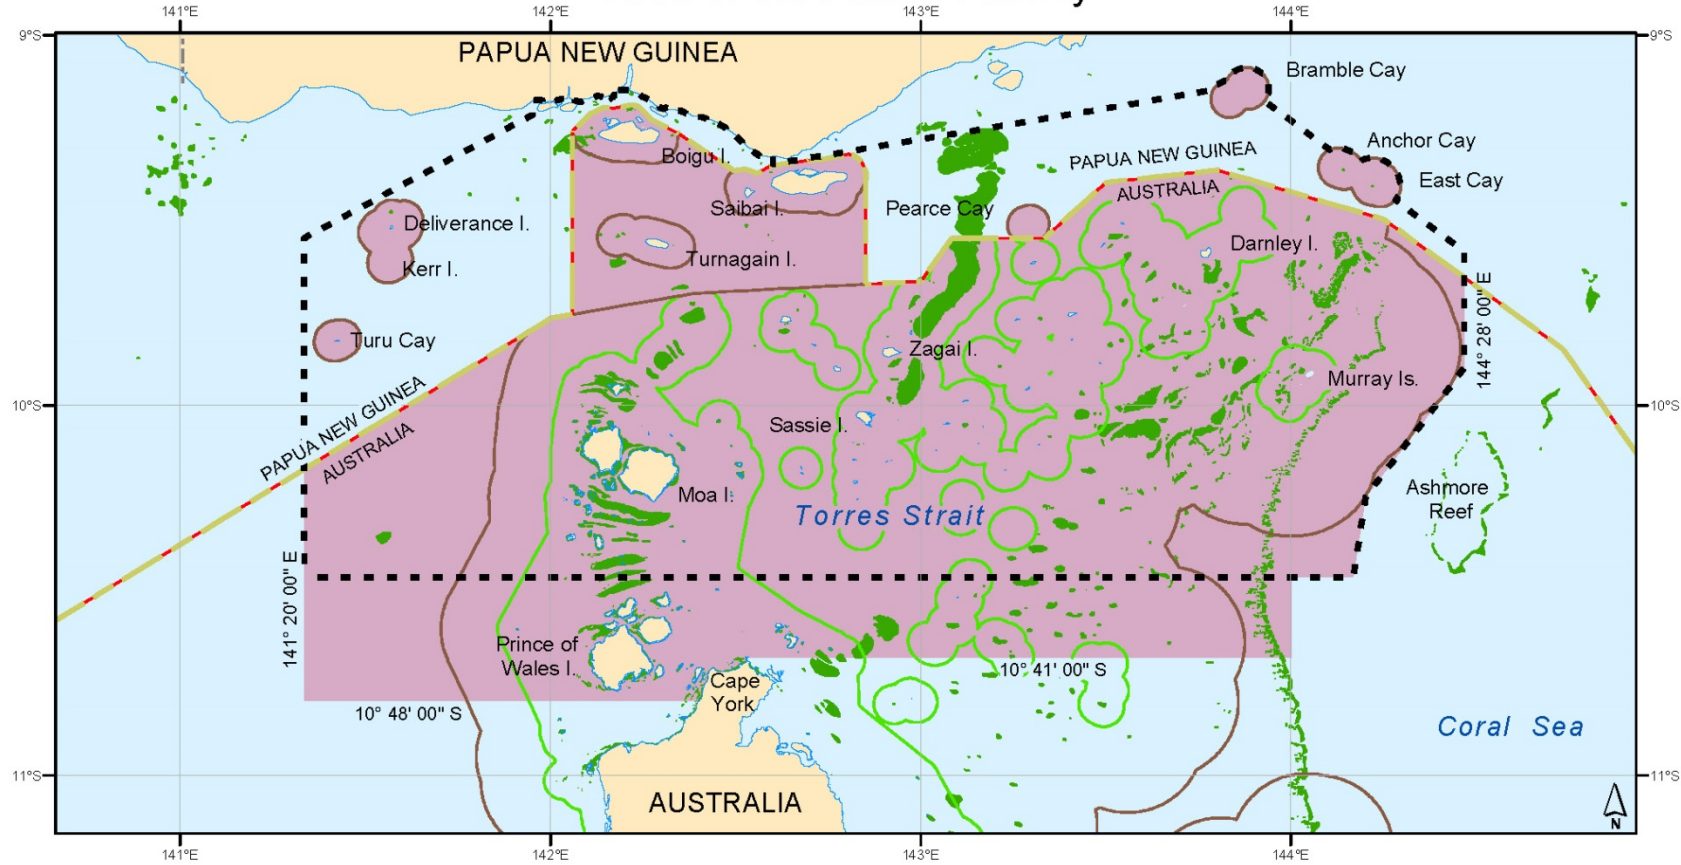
141°E
142°E
143°E
144°E
9°S
9°S
PAPUA NEW GUINEA
Bramble Cay
Anchor Cay
East Cay
Boigu I.
Saibai I.
Pearce Cay
PAPUA NEW GUINEA
AUSTRALIA
Deliverance I.
Kerr I.
Turnagain I.
Darnley I.
Turu Cay
Zagai I.
144° 28' 00" E
Murray Is.
PAPUA NEW GUINEA
AUSTRALIA
10°S
10°S
Sassie I.
Moa I.
Ashmore Reef
Torres Strait
141° 20' 00" E
Prince of Wales I.
Cape York
10° 41' 00" S
10° 48' 00" S
Coral Sea
11°S
11°S
AUSTRALIA
N
141°E
142°E
143°E
144°E